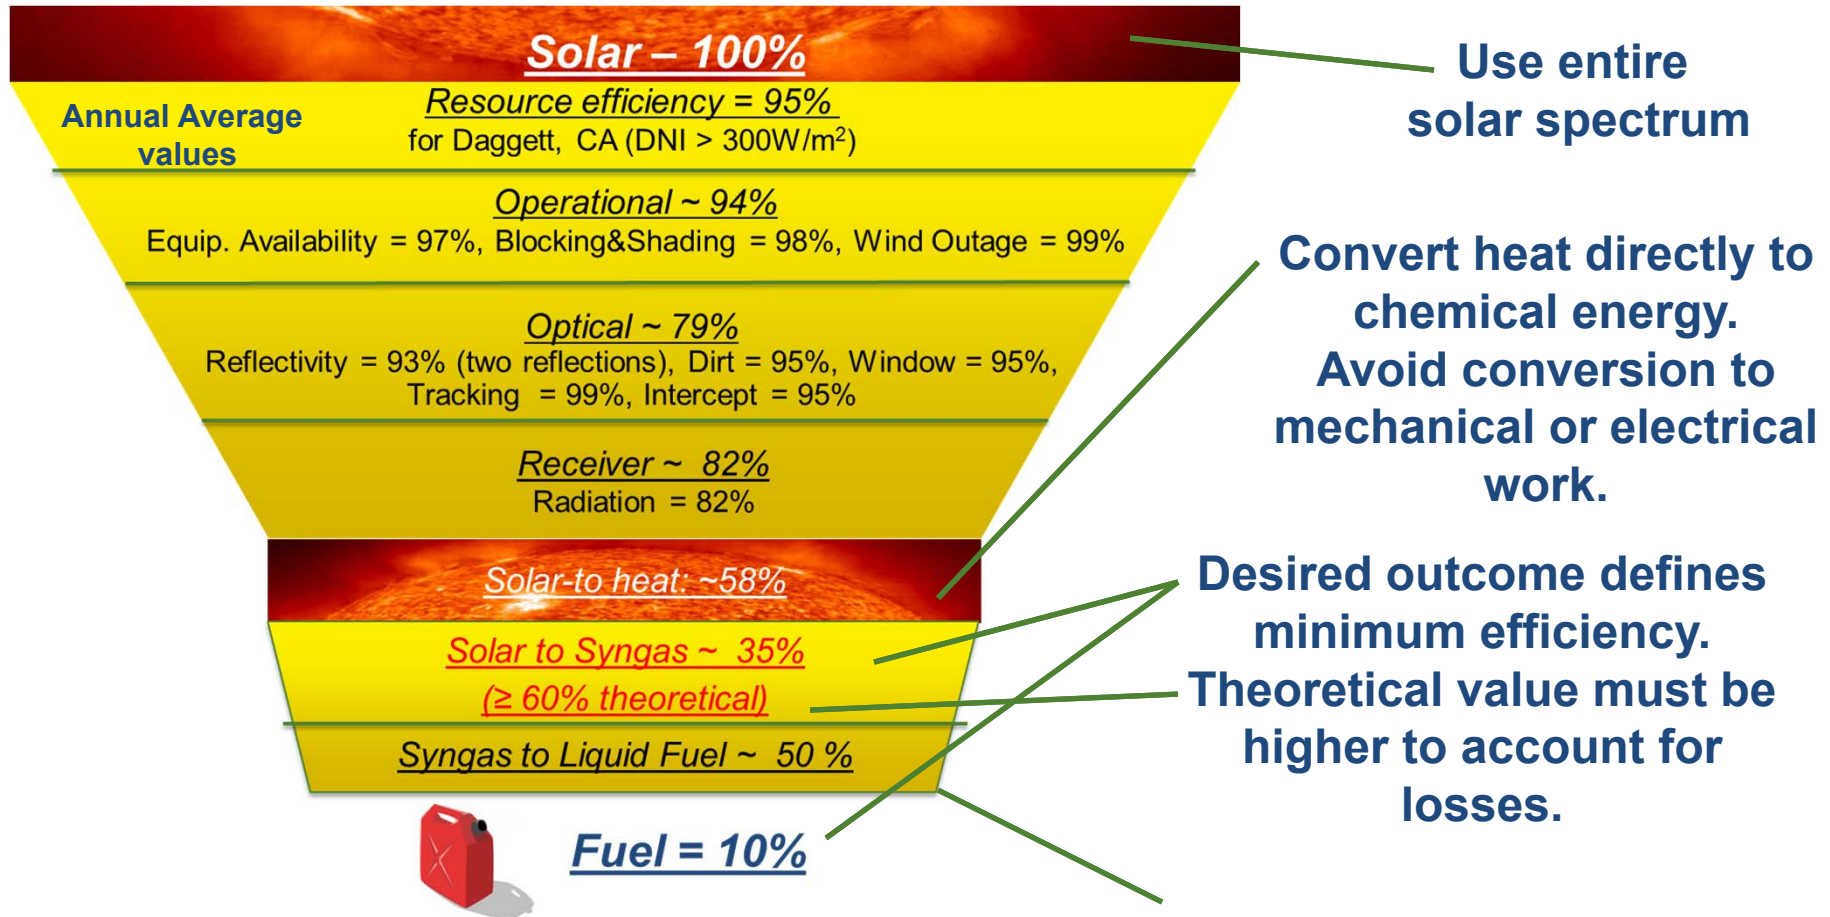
Solar – 100%

Annual Average values

Resource efficiency = 95%
for Daggett, CA (DNI > 300W/m$^2$)

Operational ~ 94%
Equip. Availability = 97%, Blocking&Shading = 98%, Wind Outage = 99%

Optical ~ 79%
Reflectivity = 93% (two reflections), Dirt = 95%, Window = 95%, Tracking = 99%, Intercept = 95%

Receiver ~ 82%
Radiation = 82%

Solar-to heat: ~58%

Solar to Syngas ~ 35%
(≥ 60% theoretical)

Syngas to Liquid Fuel ~ 50 %

Fuel = 10%

Use entire solar spectrum

Convert heat directly to chemical energy. Avoid conversion to mechanical or electrical work.

Desired outcome defines minimum efficiency. Theoretical value must be higher to account for losses.